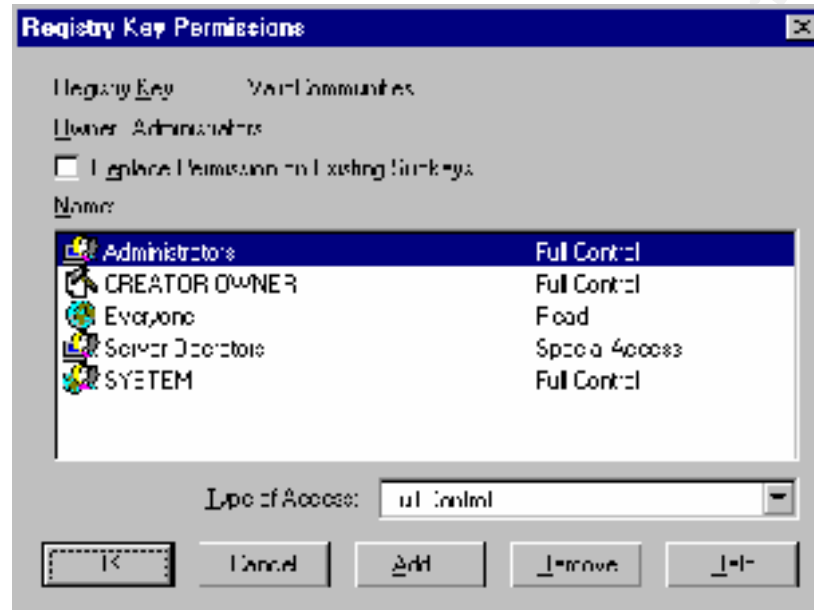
Registry Key Permissions

Registry Key: ValidCommunities

Owner: Administrators

Replace Permission on Existing Subkeys

Name:

| | |
|---|---|
| Administrators | Full Control |
| CREATOR OWNER | Full Control |
| Everyone | Read |
| Server Operators | Special Access |
| SYSTEM | Full Control |

Type of Access: Full Control

OK Cancel Add Remove Help